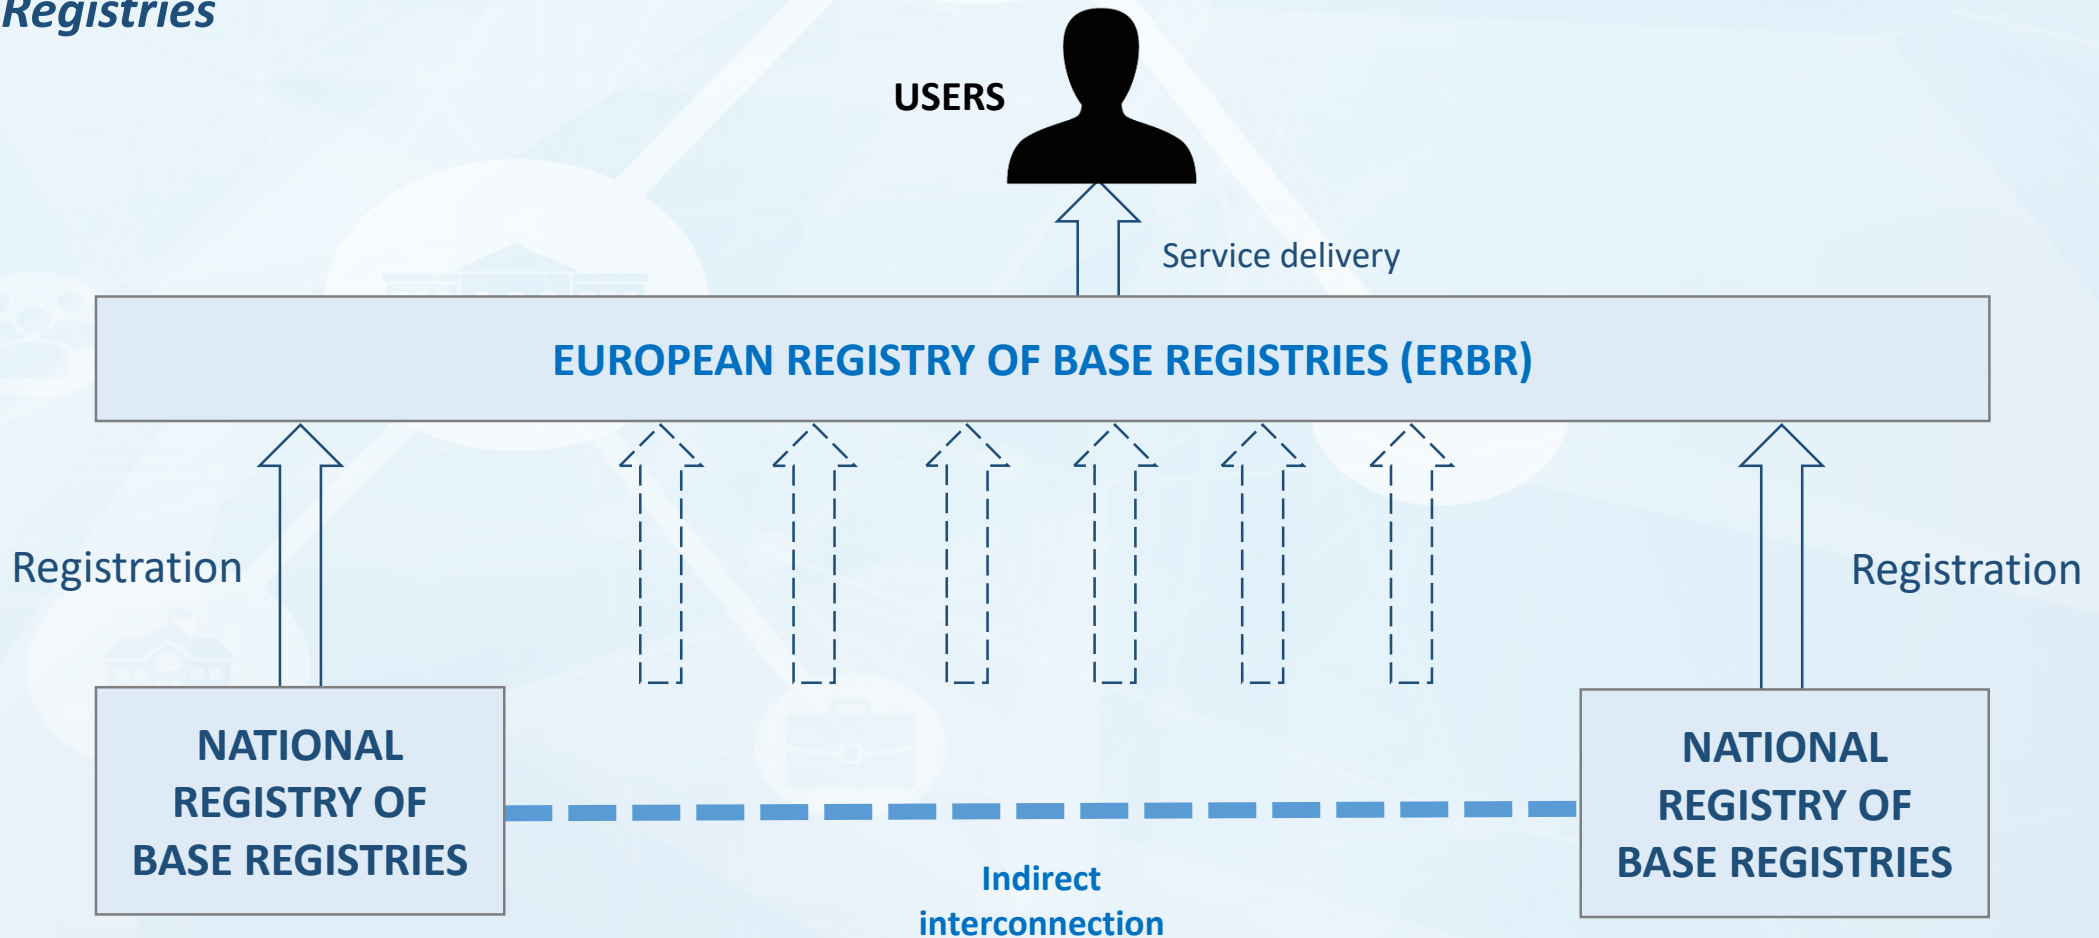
Registries

USERS

Service delivery

EUROPEAN REGISTRY OF BASE REGISTRIES (ERBR)

Registration

Registration

NATIONAL REGISTRY OF BASE REGISTRIES

NATIONAL REGISTRY OF BASE REGISTRIES

Indirect interconnection